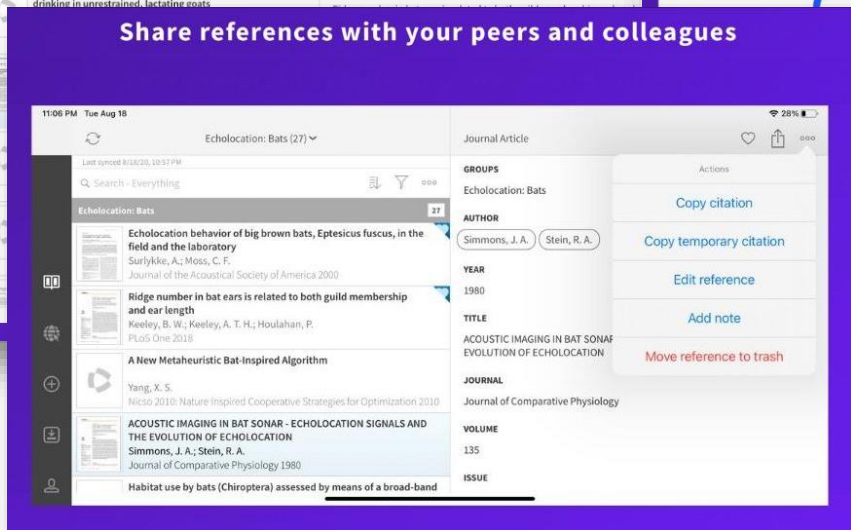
drinking in unrestrained, lactating goats

Share references with your peers and colleagues

11:06 PM Tue Aug 18

28%

Echolocation: Bats (27)

Journal Article

Last synced 8/18/20, 10:57 PM

Search - Everything

Echolocation: Bats 27

Echolocation behavior of big brown bats, Eptesicus fuscus, in the field and the laboratory
Surlykke, A.; Moss, C. F.
Journal of the Acoustical Society of America 2000

Ridge number in bat ears is related to both guild membership and ear length
Keeley, B. W.; Keeley, A. T. H.; Houlahan, P.
PLoS One 2018

A New Metaheuristic Bat-Inspired Algorithm
Yang, X. S.
Nicso 2010: Nature Inspired Cooperative Strategies for Optimization 2010

ACOUSTIC IMAGING IN BAT SONAR - ECHOLOCATION SIGNALS AND THE EVOLUTION OF ECHOLOCATION
Simmons, J. A.; Stein, R. A.
Journal of Comparative Physiology 1980

Habitat use by bats (Chiroptera) assessed by means of a broad-band

GROUPS
Echolocation: Bats

AUTHOR
Simmons, J. A. Stein, R. A.

YEAR
1980

TITLE
ACOUSTIC IMAGING IN BAT SONAR EVOLUTION OF ECHOLOCATION

JOURNAL
Journal of Comparative Physiology

VOLUME
135

ISSUE

Actions
Copy citation
Copy temporary citation
Edit reference
Add note
Move reference to trash